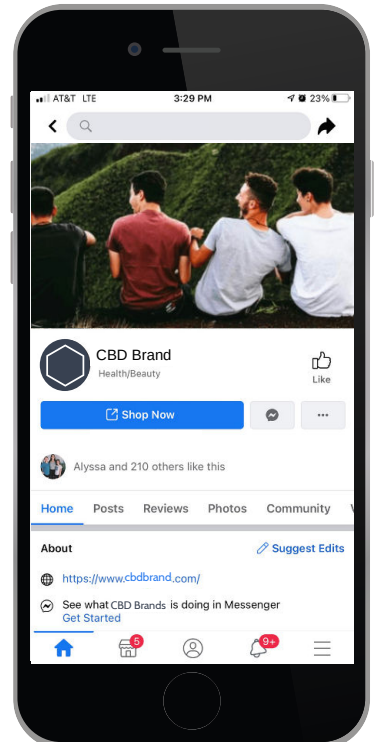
AT&T LTE
3:29 PM
23%

CBD Brand
Health/Beauty
Like

Shop Now
...

Alyssa and 210 others like this

Home
Posts
Reviews
Photos
Community

About
Suggest Edits

https://www.cbdbrand.com/

See what CBD Brands is doing in Messenger
Get Started

5
9+